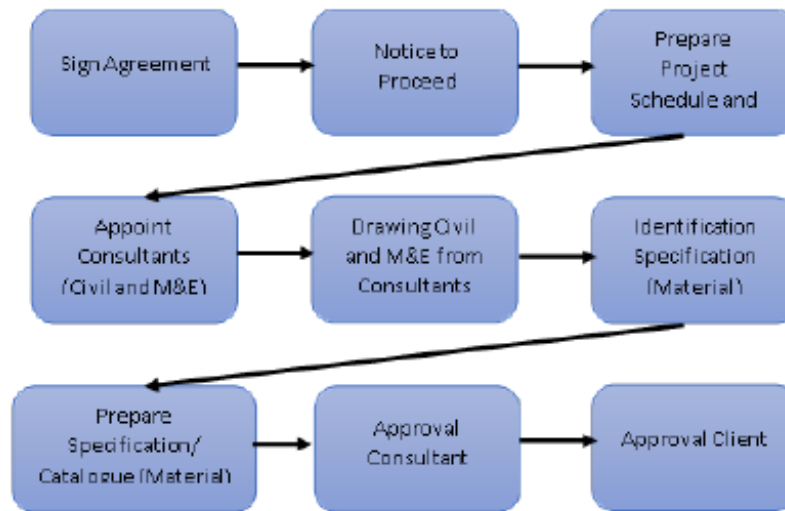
Sign Agreement

Notice to Proceed

Prepare Project Schedule and

Appoint Consultants (Civil and M&E)

Drawing Civil and M&E from Consultants

Identification Specification (Material)

Prepare Specification/ Catalogue (Material)

Approval Consultant

Approval Client